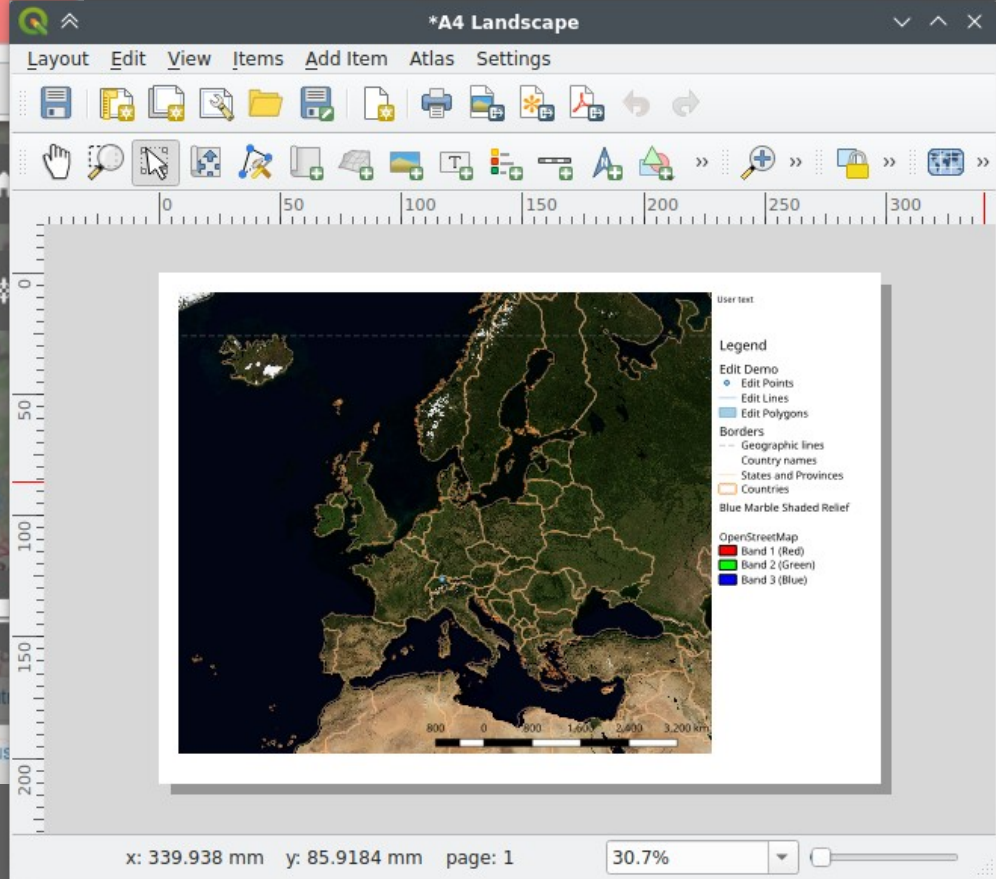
*A4 Landscape

Layout Edit View Items Add Item Atlas Settings

0 50 100 150 200 250 300

0 50 100 150 200

User text

Legend

Edit Demo
Edit Points
Edit Lines
Edit Polygons

Borders
Geographic lines
Country names
States and Provinces
Countries

Blue Marble Shaded Relief

OpenStreetMap
Band 1 (Red)
Band 2 (Green)
Band 3 (Blue)

800 0 800 1,600 2,400 3,200 km

x: 339.938 mm y: 85.9184 mm page: 1 30.7%